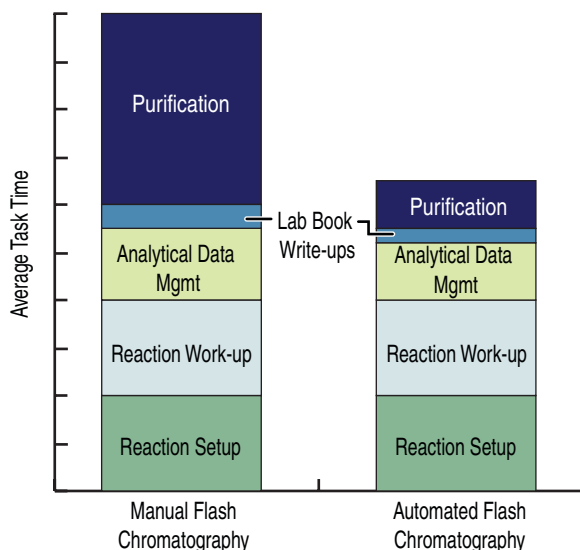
Average Task Time

Purification

Analytical Data Mgmt

Reaction Work-up

Reaction Setup

Lab Book Write-ups

Purification

Analytical Data Mgmt

Reaction Work-up

Reaction Setup

Manual Flash Chromatography

Automated Flash Chromatography